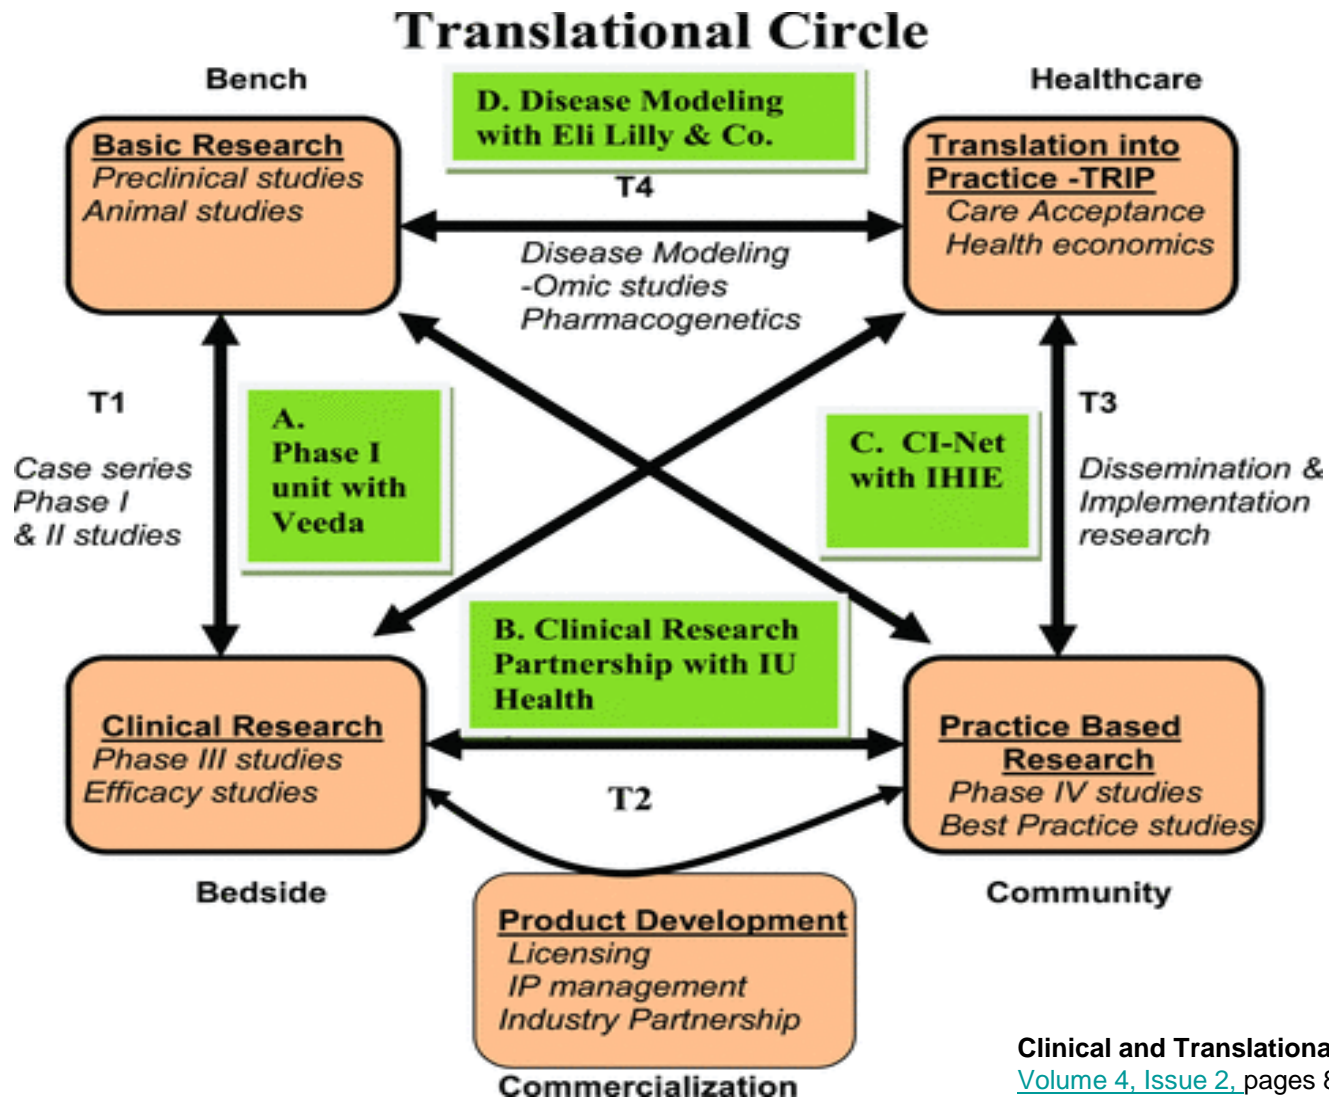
Translational Circle

Bench

D. Disease Modeling with Eli Lilly & Co.

Healthcare

Basic Research
Preclinical studies
Animal studies

T4

Translation into Practice -TRIP
Care Acceptance
Health economics

Disease Modeling
-Omic studies
Pharmacogenetics

T1

Case series
Phase I
& II studies

A. Phase I unit with Veeda

C. CI-Net with IHIE

T3

Dissemination &
Implementation
research

B. Clinical Research Partnership with IU Health

Clinical Research
Phase III studies
Efficacy studies

T2

Practice Based Research
Phase IV studies
Best Practice studies

Bedside

Community

Product Development
Licensing
IP management
Industry Partnership

Commercialization

Clinical and Translationa
Volume 4, Issue 2, pages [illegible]